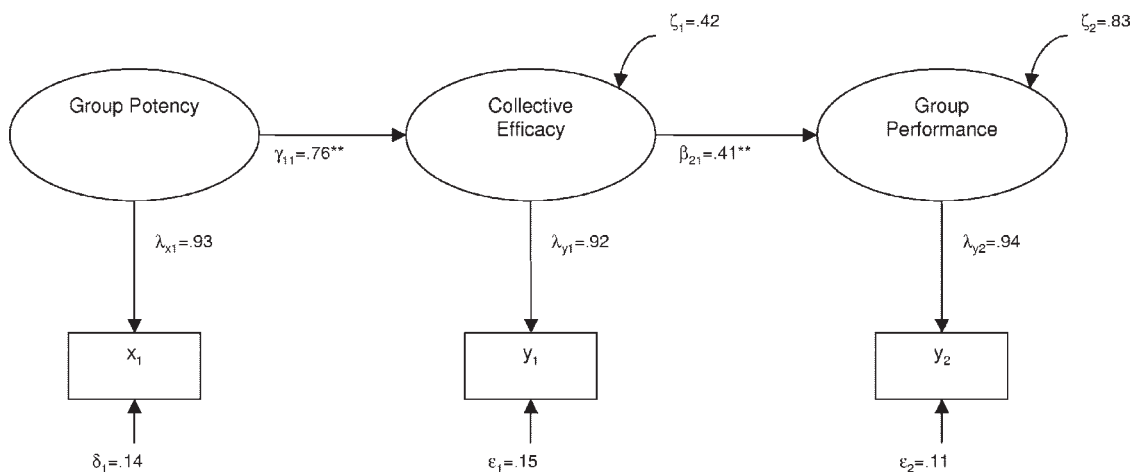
$\zeta_1$=.42

$\zeta_2$=.83

Group Potency

Collective Efficacy

Group Performance

$\gamma_{11}$=.76**

$\beta_{21}$=.41**

$\lambda_{x1}$=.93

$\lambda_{y1}$=.92

$\lambda_{y2}$=.94

$x_1$

$y_1$

$y_2$

$\delta_1$=.14

$\varepsilon_1$=.15

$\varepsilon_2$=.11